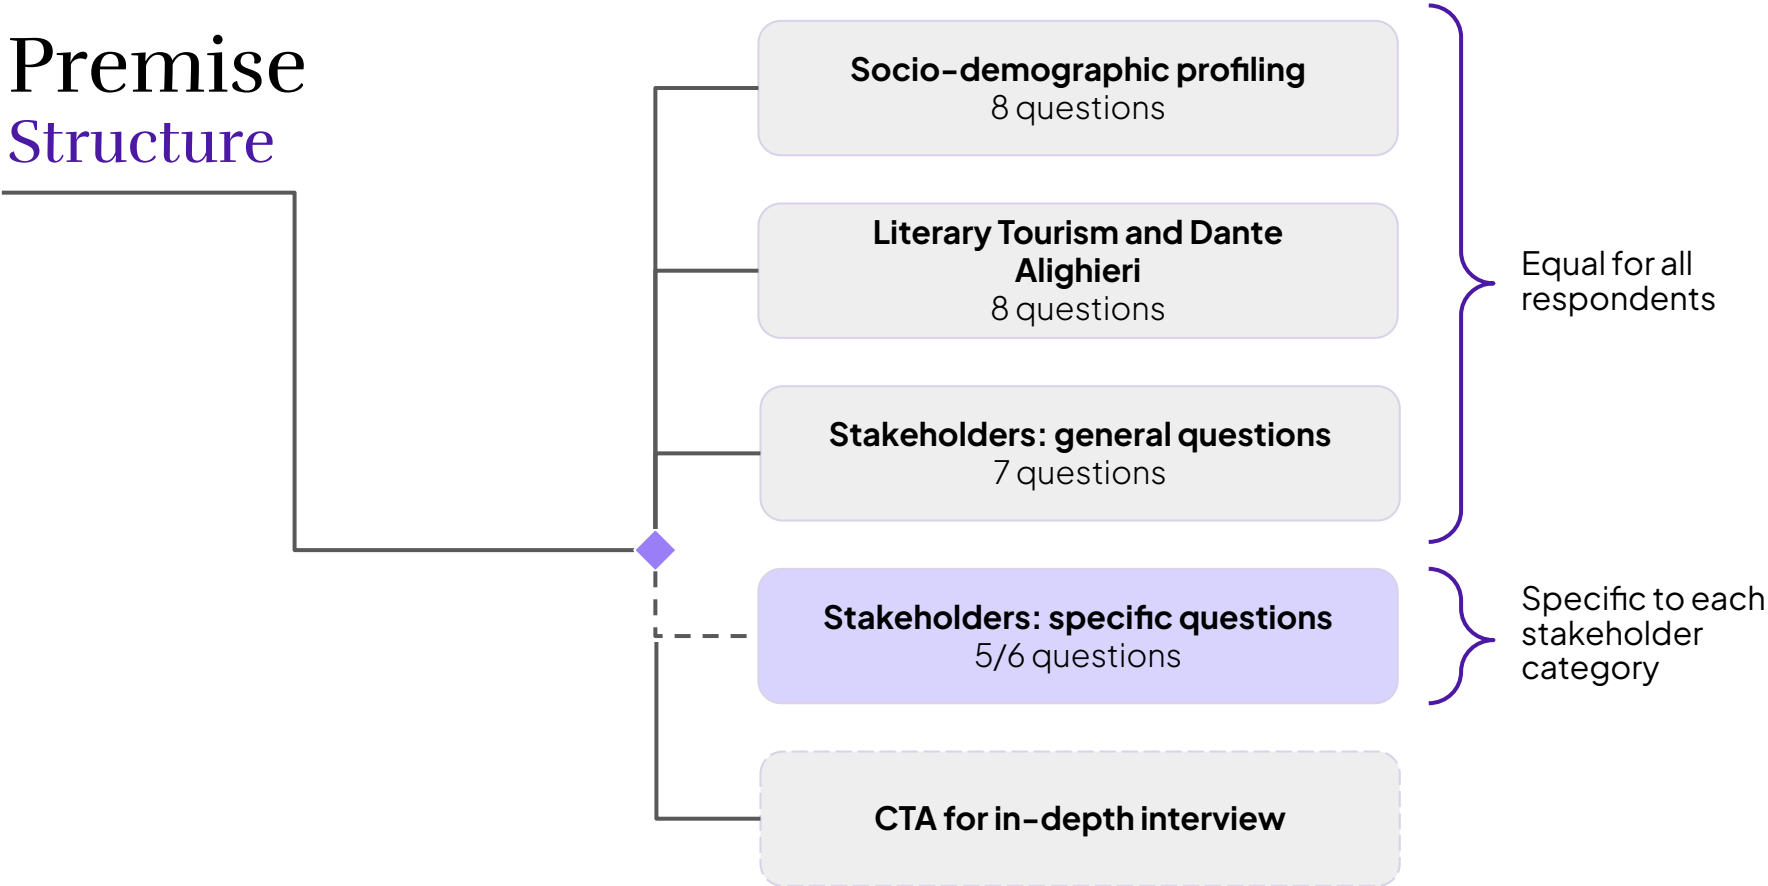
Premise
Structure

Socio-demographic profiling
8 questions

Literary Tourism and Dante Alighieri
8 questions

Stakeholders: general questions
7 questions

Equal for all respondents

Stakeholders: specific questions
5/6 questions

Specific to each stakeholder category

CTA for in-depth interview